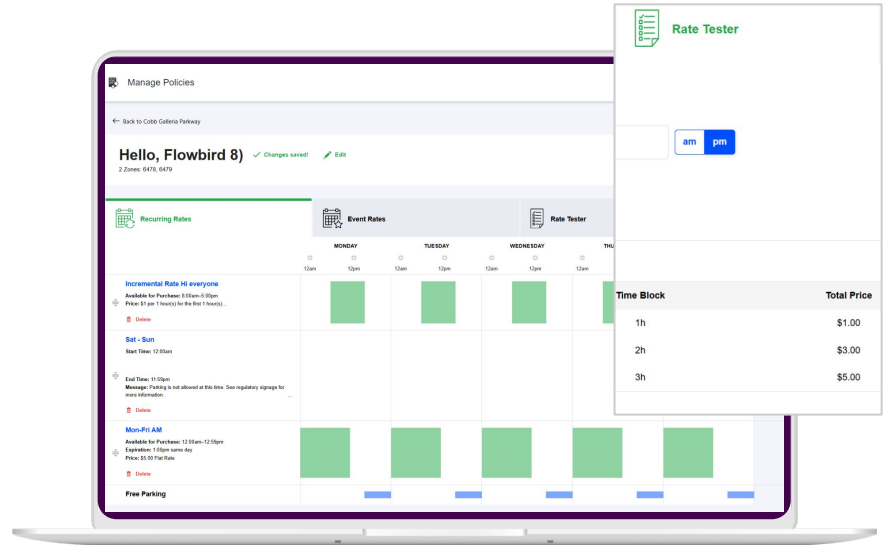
Manage Policies

← Back to Cobb Galleria Parkway

Hello, Flowbird 8) ✓ Changes saved! Edit

2 Zones: 6478, 6479

Recurring Rates

Event Rates

Rate Tester

MONDAY TUESDAY WEDNESDAY THU

12am 12pm 12am 12pm 12am 12pm 12am

Incremental Rate Hi everyone
Available for Purchase: 8:00am–5:00pm
Price: $1 per 1 hour(s) for the first 1 hour(s)...
Delete

Sat - Sun
Start Time: 12:00am

End Time: 11:59pm
Message: Parking is not allowed at this time. See regulatory signage for more information.
Delete

Mon-Fri AM
Available for Purchase: 12:00am–12:59pm
Expiration: 1:00pm same day
Price: $5.00 Flat Rate
Delete

Free Parking

Rate Tester

am pm

| Time Block | Total Price |
|---|---|
| 1h | $1.00 |
| 2h | $3.00 |
| 3h | $5.00 |